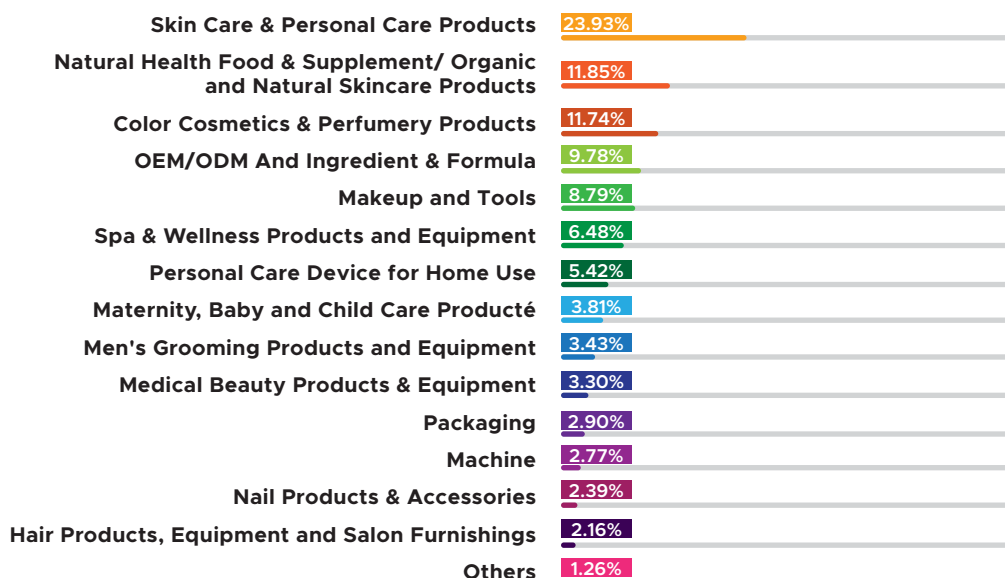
Skin Care & Personal Care Products 23.93%
Natural Health Food & Supplement/ Organic and Natural Skincare Products 11.85%
Color Cosmetics & Perfumery Products 11.74%
OEM/ODM And Ingredient & Formula 9.78%
Makeup and Tools 8.79%
Spa & Wellness Products and Equipment 6.48%
Personal Care Device for Home Use 5.42%
Maternity, Baby and Child Care Producté 3.81%
Men's Grooming Products and Equipment 3.43%
Medical Beauty Products & Equipment 3.30%
Packaging 2.90%
Machine 2.77%
Nail Products & Accessories 2.39%
Hair Products, Equipment and Salon Furnishings 2.16%
Others 1.26%